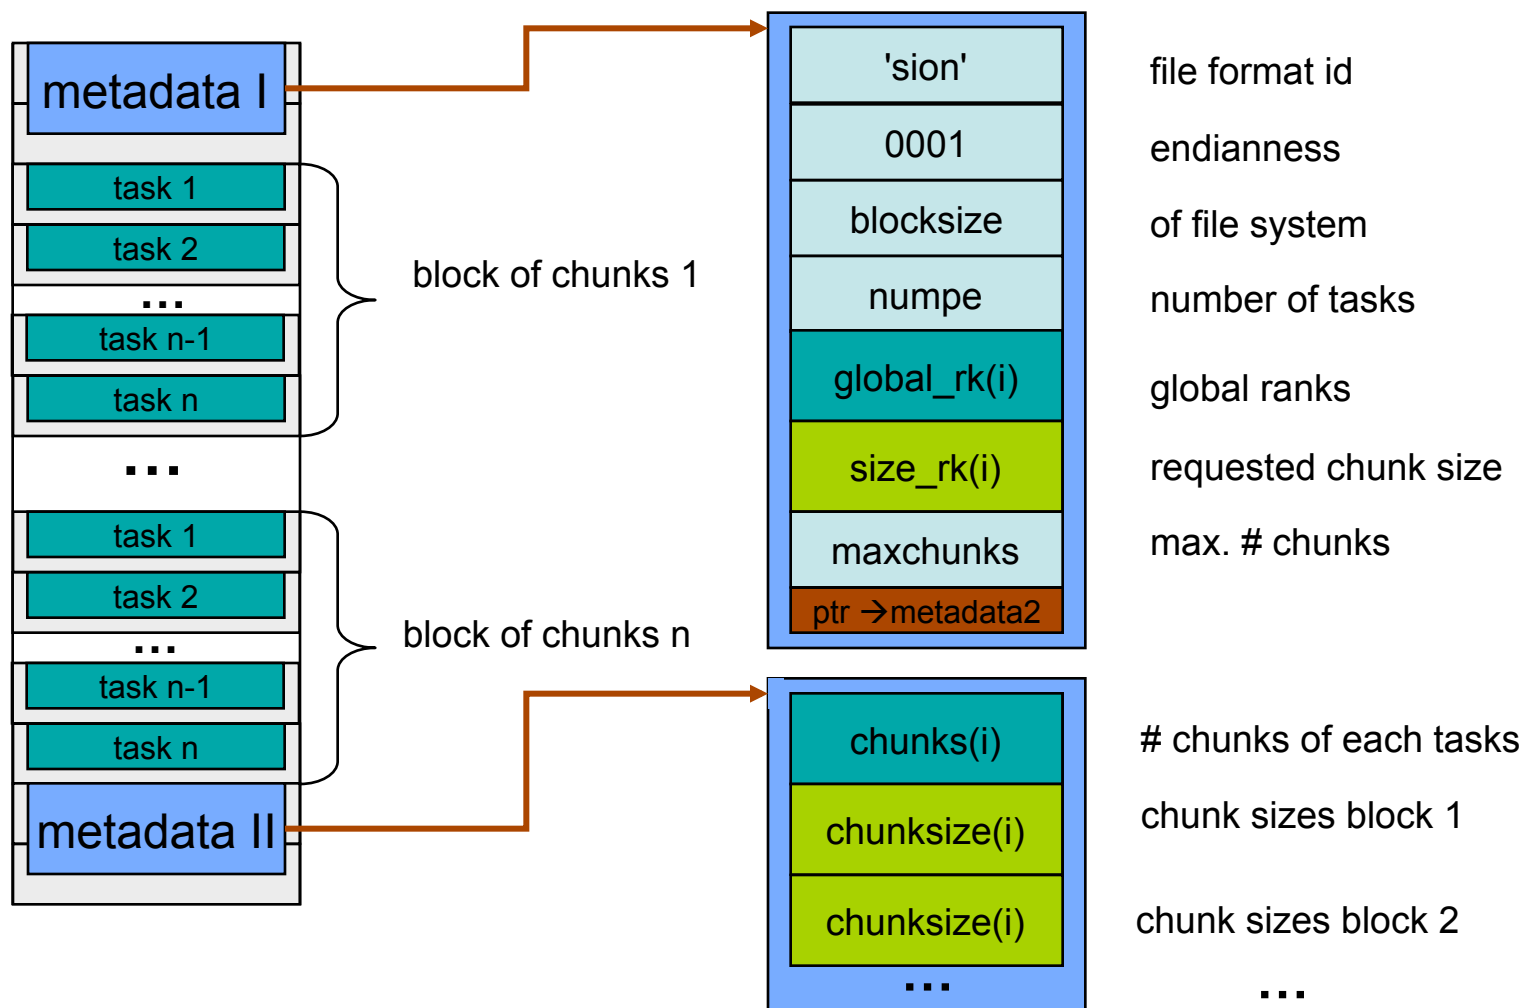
metadata I

task 1

task 2

...

task n-1

task n

block of chunks 1

...

task 1

task 2

...

task n-1

task n

block of chunks n

metadata II

'sion'

0001

blocksize

numpe

global_rk(i)

size_rk(i)

maxchunks

ptr →metadata2

file format id

endianness

of file system

number of tasks

global ranks

requested chunk size

max. # chunks

chunks(i)

chunksize(i)

chunksize(i)

...

# chunks of each tasks

chunk sizes block 1

chunk sizes block 2

...